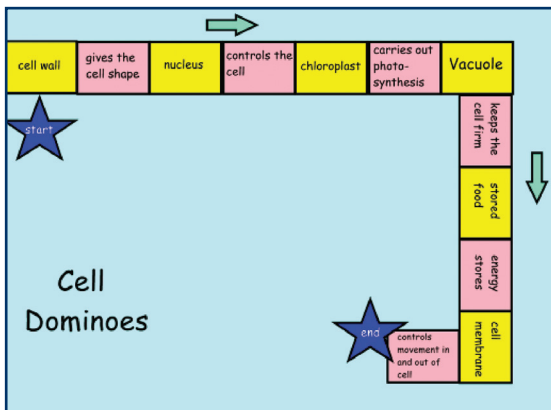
cell wall

gives the cell shape

nucleus

controls the cell

chloroplast

carries out photo-synthesis

Vacuole

start

keeps the cell firm

stored food

energy stores

cell membrane

end

controls movement in and out of cell

Cell Dominoes